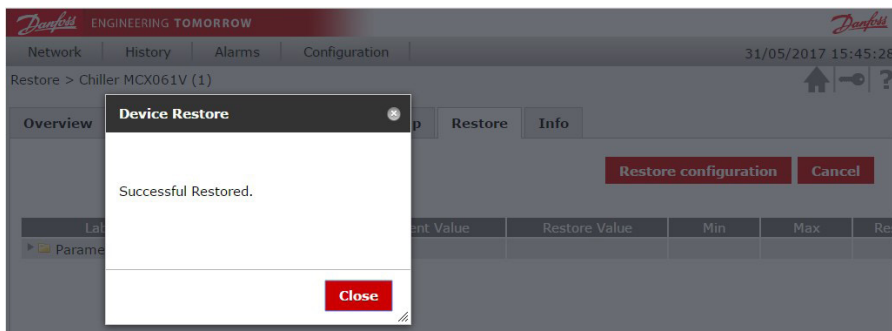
Danfoss ENGINEERING TOMORROW

Danfoss

Network | History | Alarms | Configuration

31/05/2017 15:45:28

Restore > Chiller MCX061V (1)

?

Overview

p | Restore | Info

Restore configuration | Cancel

| Lab | ent Value | Restore Value | Min | Max | Re |
|---|---|---|---|---|---|
| Parame | | | | | |

Device Restore

Successful Restored.

Close